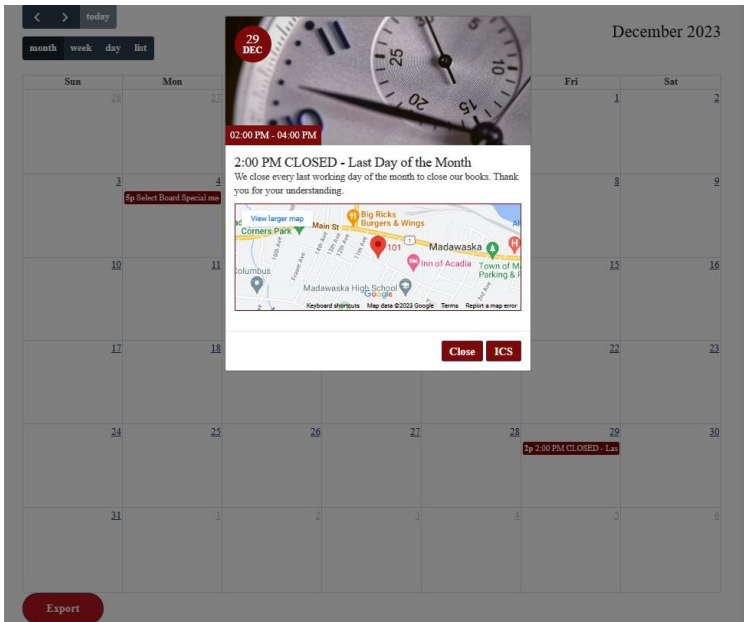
< > today

month week day list

December 2023

| Sun | Mon | | | | Fri | Sat |
|---|---|---|---|---|---|---|
| 26 | 27 | | | | 1 | 2 |
| 3 | 4 5p Select Board Special me | | | | 8 | 9 |
| 10 | 11 | | | | 15 | 16 |
| 17 | 18 | | | | 22 | 23 |
| 24 | 25 | 26 | 27 | 28 | 29 2p 2:00 PM CLOSED - Las | 30 |
| 31 | 1 | 2 | 3 | 4 | 5 | 6 |

29 DEC

25

10

20

15

02:00 PM - 04:00 PM

2:00 PM CLOSED - Last Day of the Month

We close every last working day of the month to close our books. Thank you for your understanding.

View larger map

Big Ricks Burgers & Wings

Main St

Corners Park

101

1

Madawaska

Inn of Acadia

Town of M Parking & F

Columbus

Madawaska High School

Google

Keyboard shortcuts Map data ©2023 Google Terms Report a map error

Close ICS

Export